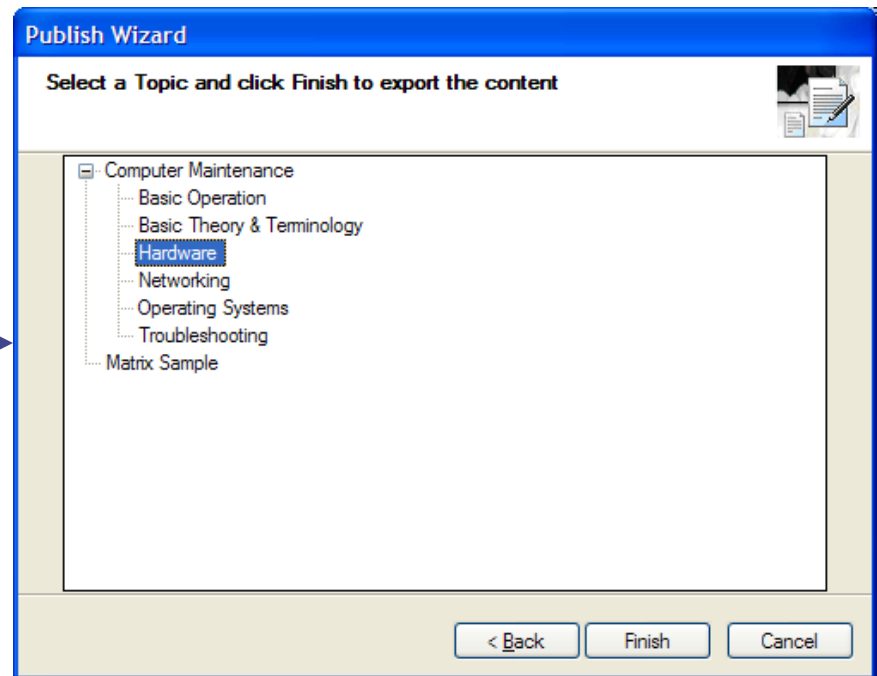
Publish Wizard

Select a Topic and click Finish to export the content

Computer Maintenance
Basic Operation
Basic Theory & Terminology
Hardware
Networking
Operating Systems
Troubleshooting
Matrix Sample

< Back
Finish
Cancel